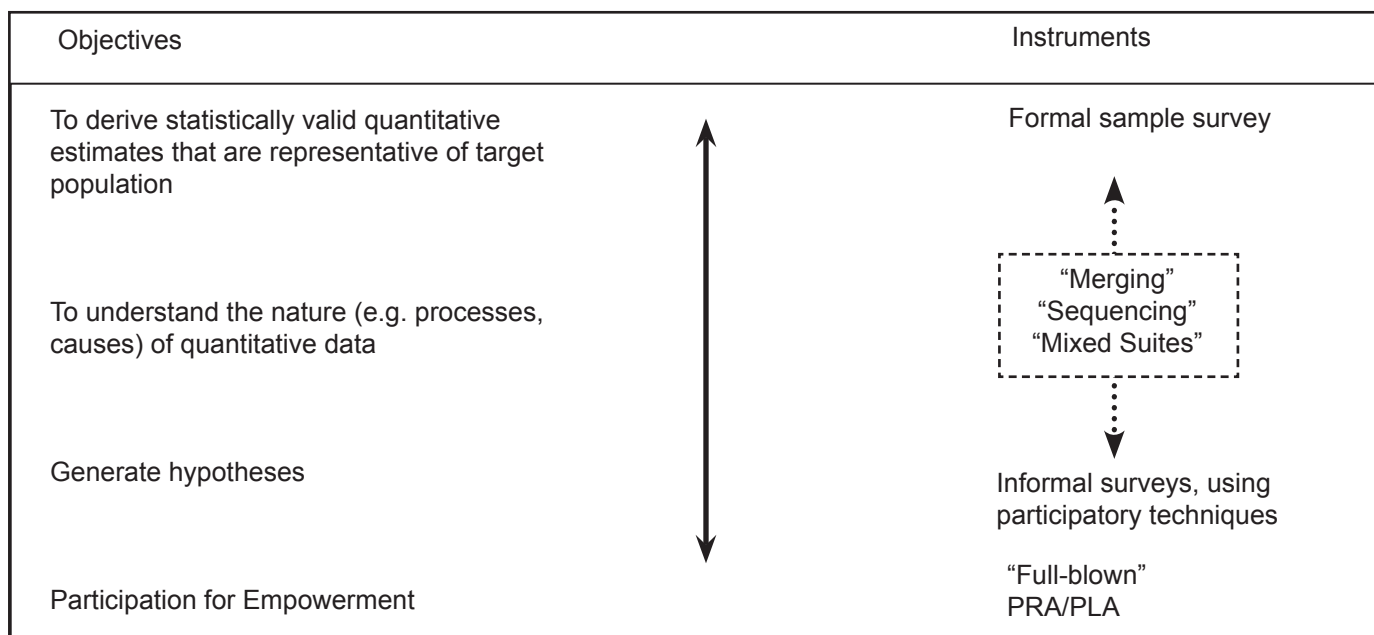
Objectives

Instruments

To derive statistically valid quantitative estimates that are representative of target population

Formal sample survey

"Merging"
"Sequencing"
"Mixed Suites"

To understand the nature (e.g. processes, causes) of quantitative data

Generate hypotheses

Informal surveys, using participatory techniques

Participation for Empowerment

"Full-blown"
PRA/PLA